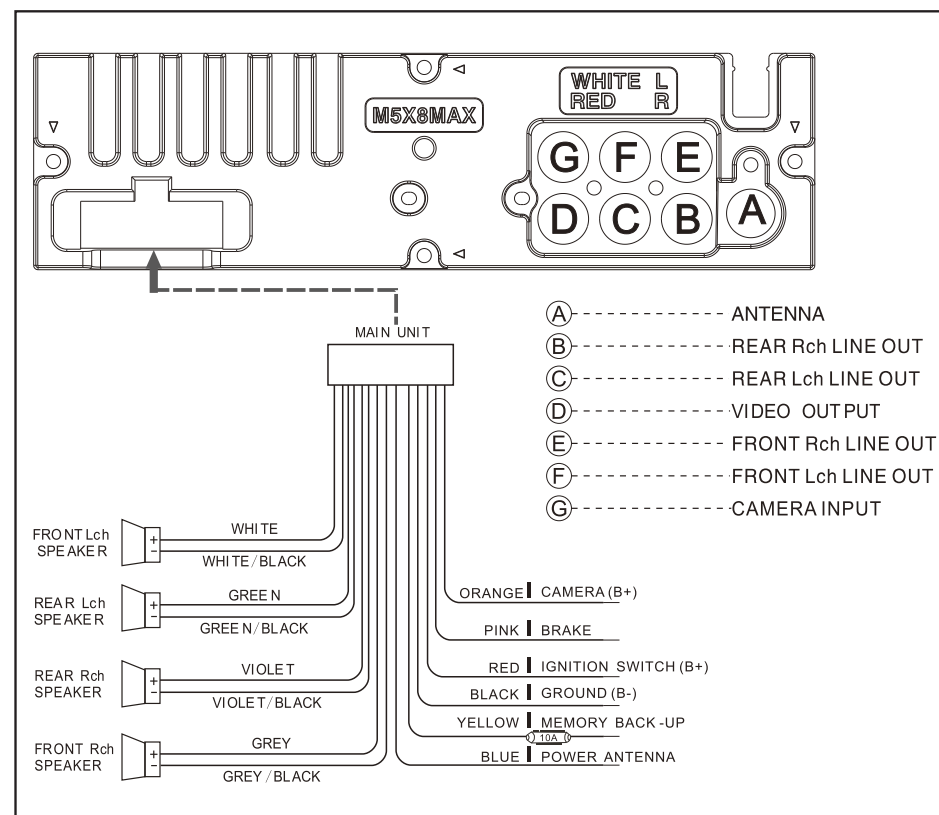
WHITE L
RED R

M5X8MAX

G F E
D C B A

MAIN UNIT

A ANTENNA
B REAR Rch LINE OUT
C REAR Lch LINE OUT
D VIDEO OUTPUT
E FRONT Rch LINE OUT
F FRONT Lch LINE OUT
G CAMERA INPUT

FRONT Lch SPEAKER
+
-
WHITE
WHITE/BLACK

REAR Lch SPEAKER
+
-
GREEN
GREEN/BLACK

REAR Rch SPEAKER
+
-
VIOLET
VIOLET/BLACK

FRONT Rch SPEAKER
+
-
GREY
GREY/BLACK

ORANGE CAMERA (B+)
PINK BRAKE
RED IGNITION SWITCH (B+)
BLACK GROUND (B-)
YELLOW MEMORY BACK-UP
10A
BLUE POWER ANTENNA